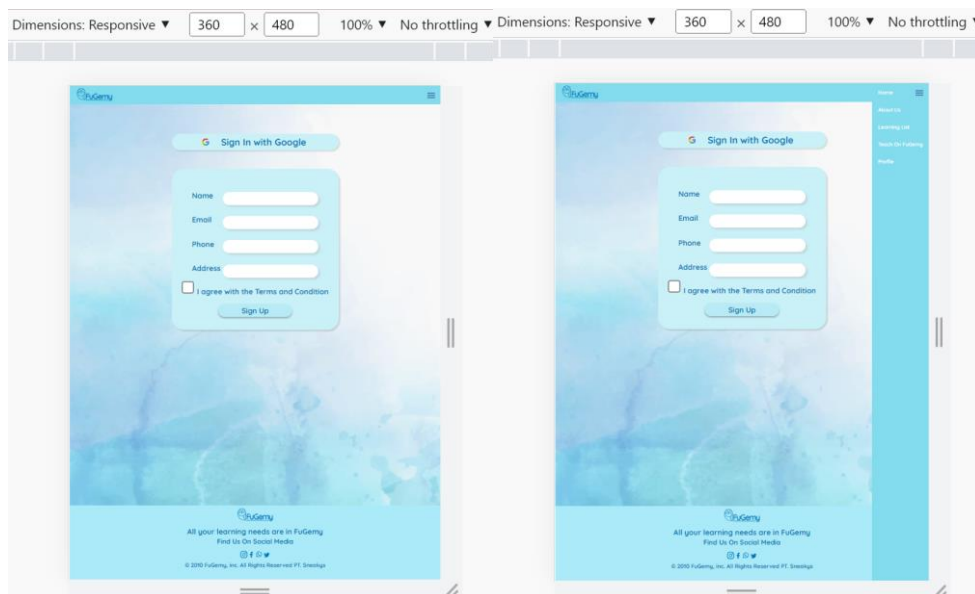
Dimensions: Responsive ▼ 360 × 480 100% ▼ No throttling ▼

FuGemy

G Sign In with Google

Name

Email

Phone

Address

I agree with the Terms and Condition

Sign Up

FuGemy

All your learning needs are in FuGemy

Find Us On Social Media

© 2010 FuGemy, Inc. All Rights Reserved PT. Sreology

Dimensions: Responsive ▼ 360 × 480 100% ▼ No throttling

FuGemy

Home

About Us

Learning List

Teach On Fullemy

Profile

G Sign In with Google

Name

Email

Phone

Address

I agree with the Terms and Condition

Sign Up

FuGemy

All your learning needs are in FuGemy

Find Us On Social Media

© 2010 FuGemy, Inc. All Rights Reserved PT. Sreology